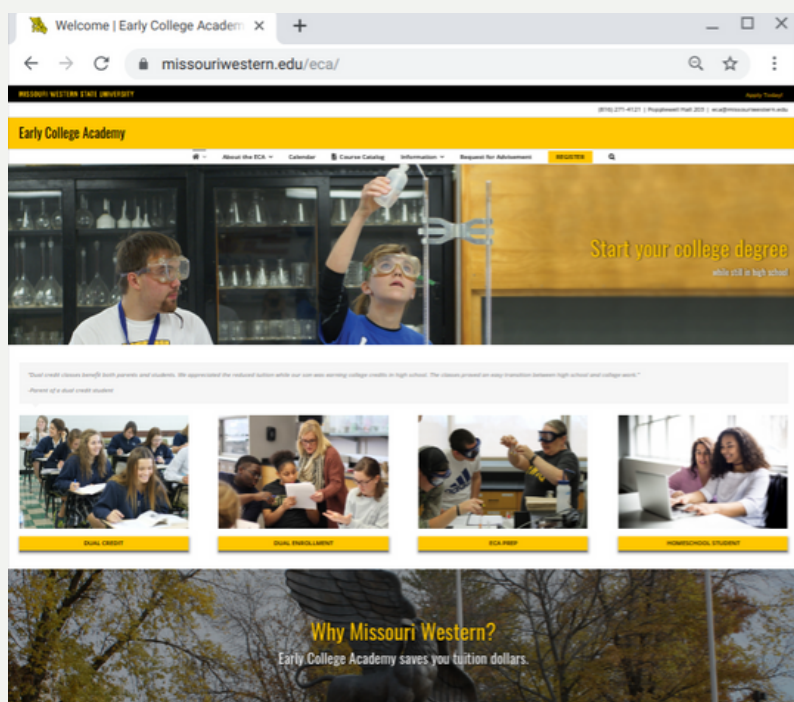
Welcome | Early College Academ ×  +

missouriwestern.edu/eca/

MISSOURI WESTERN STATE UNIVERSITY

Apply Today!

(816) 271-4121 | Popplewell Hall 203 | eca@missouriwestern.edu

Early College Academy

About the ECA  Calendar  Course Catalog  Information  Request for Advisement  REGISTER

Start your college degree

while still in high school

"Dual credit classes benefit both parents and students. We appreciated the reduced tuition while our son was earning college credits in high school. The classes proved an easy transition between high school and college work."

-Parent of a dual credit student

DUAL CREDIT

DUAL ENROLLMENT

ECA PREP

HOMESCHOOL STUDENT

Why Missouri Western?

Early College Academy saves you tuition dollars.